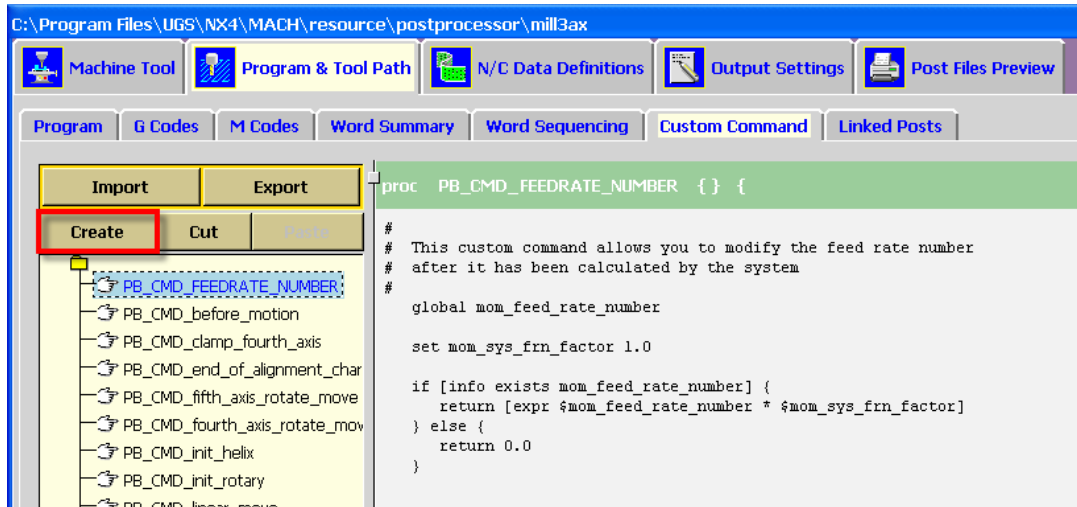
C:\Program Files\UGS\NX4\MACH\resource\postprocessor\mill3ax

Machine Tool | Program & Tool Path | N/C Data Definitions | Output Settings | Post Files Preview

Program | G Codes | M Codes | Word Summary | Word Sequencing | Custom Command | Linked Posts

Import | Export

Create | Cut | Paste

PB_CMD_FEEDRATE_NUMBER
PB_CMD_before_motion
PB_CMD_clamp_fourth_axis
PB_CMD_end_of_alignment_char
PB_CMD_fifth_axis_rotate_move
PB_CMD_fourth_axis_rotate_mov
PB_CMD_init_helix
PB_CMD_init_rotary
PB_CMD_linear_move

proc PB_CMD_FEEDRATE_NUMBER { } {

#
# This custom command allows you to modify the feed rate number
# after it has been calculated by the system
#
global mom_feed_rate_number

set mom_sys_frn_factor 1.0

if [info exists mom_feed_rate_number] {
return [expr $mom_feed_rate_number * $mom_sys_frn_factor]
} else {
return 0.0
}